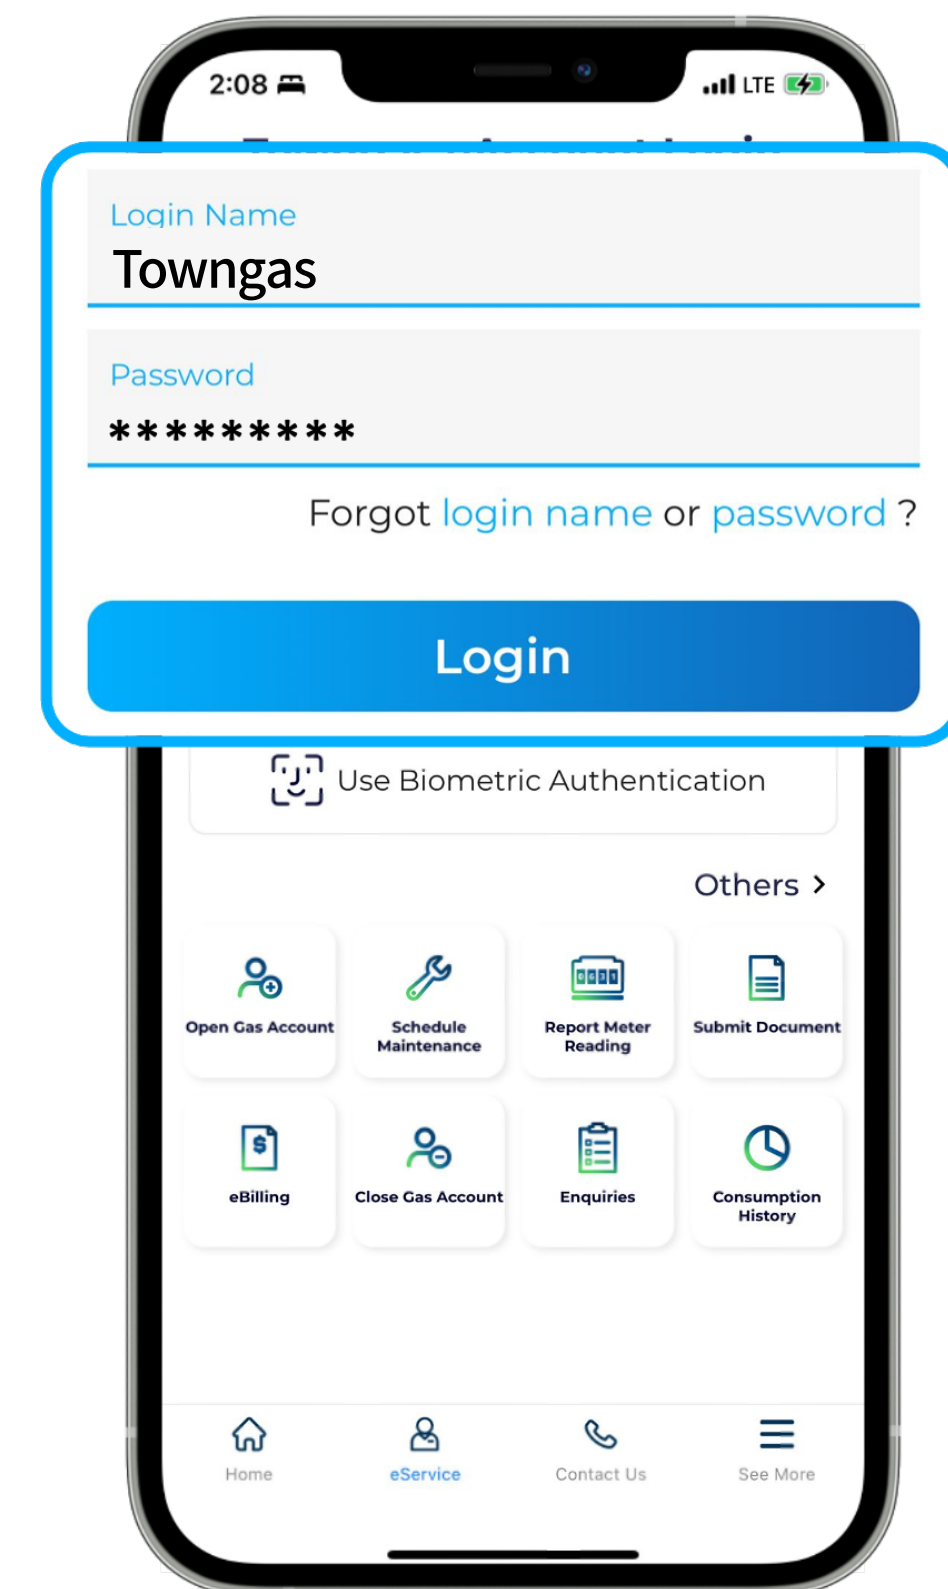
2:08 LTE

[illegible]

Login Name
Towngas

Password
**********

Forgot login name or password ?

Login

Use Biometric Authentication

Others >

Open Gas Account

Schedule Maintenance

Report Meter Reading

Submit Document

eBilling

Close Gas Account

Enquiries

Consumption History

Home

eService

Contact Us

See More